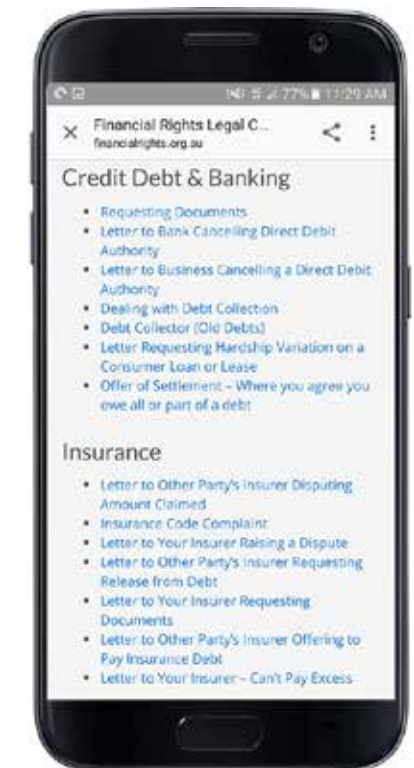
77% 11:29 AM

× Financial Rights Legal C...
financialrights.org.au

Credit Debt & Banking

- Requesting Documents
- Letter to Bank Cancelling Direct Debit Authority
- Letter to Business Cancelling a Direct Debit Authority
- Dealing with Debt Collection
- Debt Collector (Old Debts)
- Letter Requesting Hardship Variation on a Consumer Loan or Lease
- Offer of Settlement – Where you agree you owe all or part of a debt

Insurance

- Letter to Other Party's Insurer Disputing Amount Claimed
- Insurance Code Complaint
- Letter to Your Insurer Raising a Dispute
- Letter to Other Party's Insurer Requesting Release from Debt
- Letter to Your Insurer Requesting Documents
- Letter to Other Party's Insurer Offering to Pay Insurance Debt
- Letter to Your Insurer – Can't Pay Excess